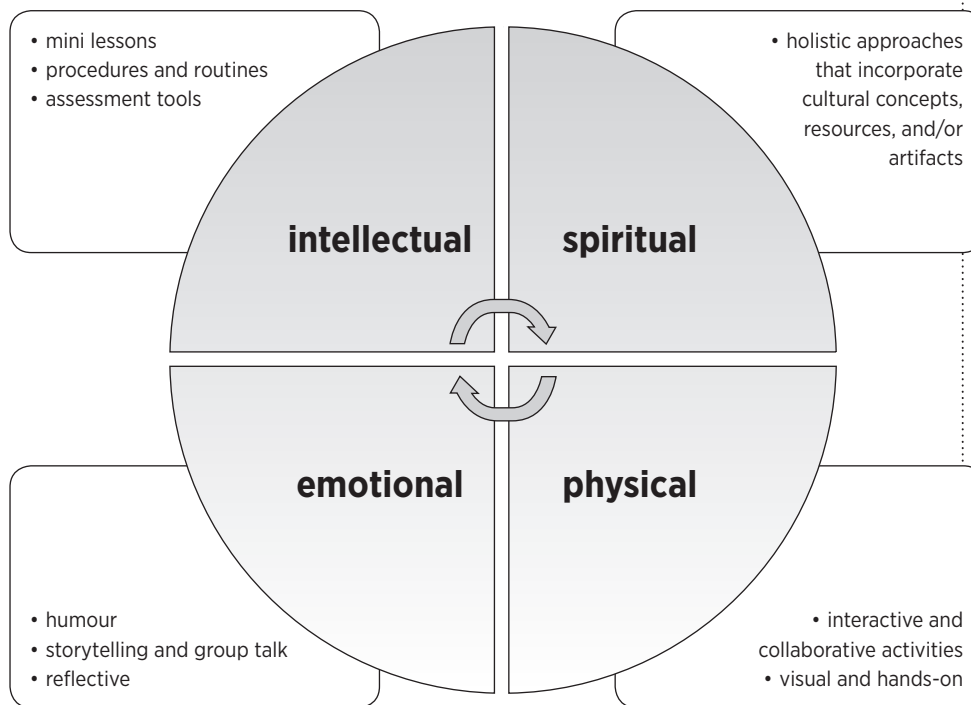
• mini lessons
• procedures and routines
• assessment tools

• holistic approaches that incorporate cultural concepts, resources, and/or artifacts

intellectual

spiritual

emotional

physical

• humour
• storytelling and group talk
• reflective

• interactive and collaborative activities
• visual and hands-on